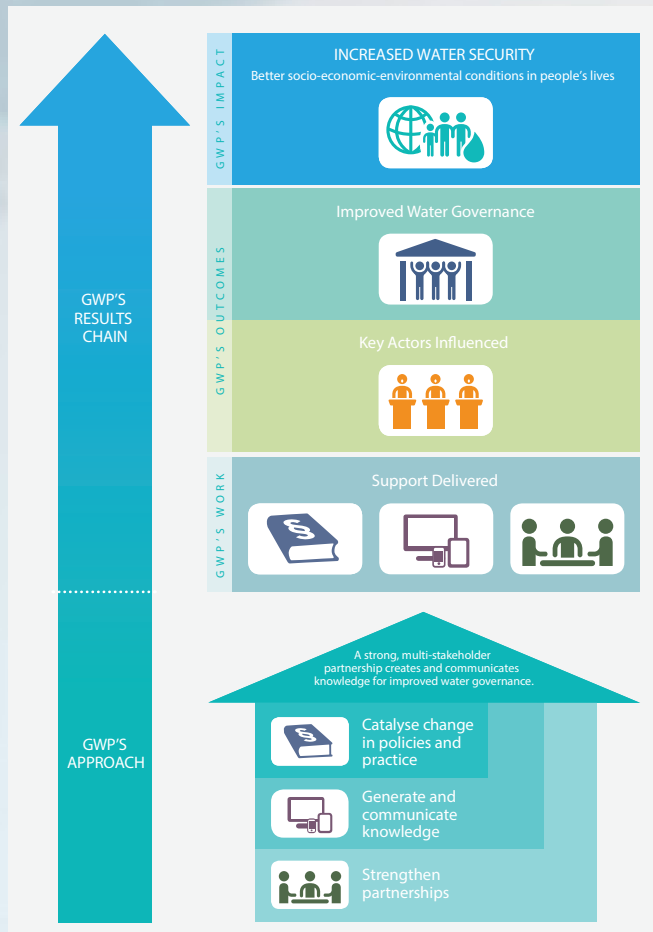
GWP'S RESULTS CHAIN

GWP'S IMPACT

INCREASED WATER SECURITY

Better socio-economic-environmental conditions in people's lives

GWP'S OUTCOMES

Improved Water Governance

Key Actors Influenced

GWP'S WORK

Support Delivered

GWP'S APPROACH

A strong, multi-stakeholder partnership creates and communicates knowledge for improved water governance.

Catalyse change in policies and practice

Generate and communicate knowledge

Strengthen partnerships